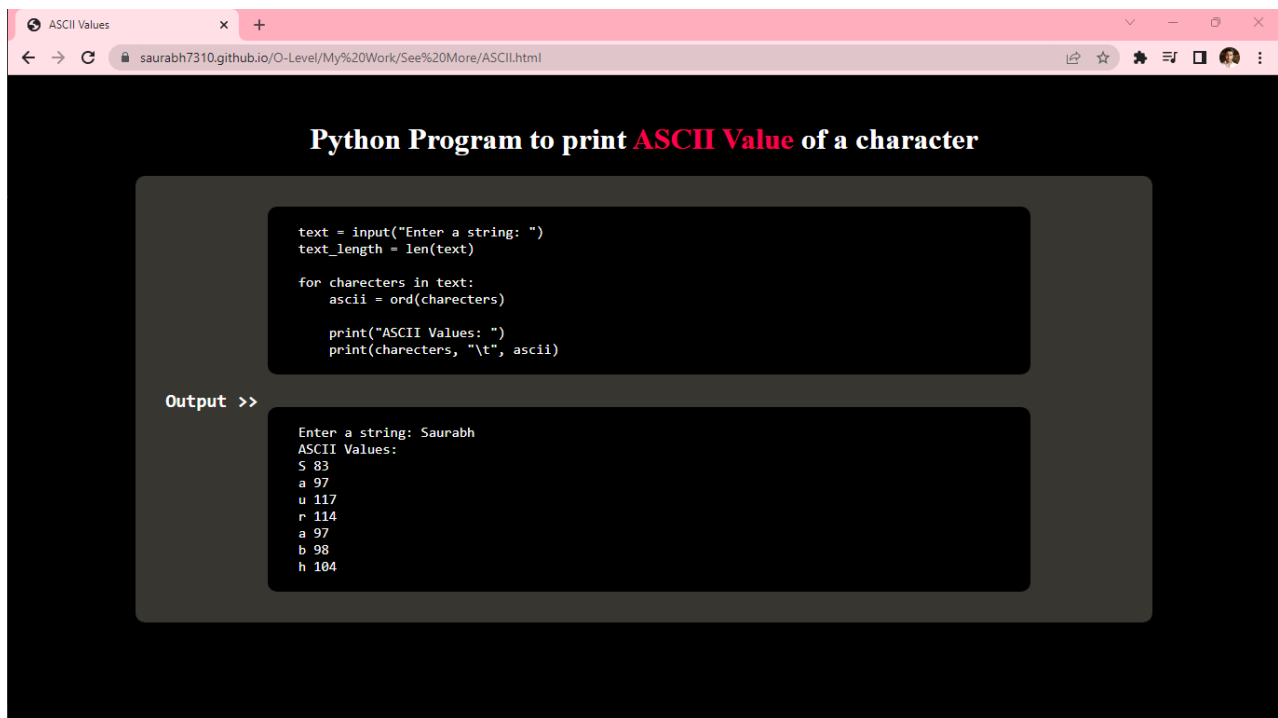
ASCII Values

saurabh7310.github.io/O-Level/My%20Work/See%20More/ASCII.html

Python Program to print ASCII Value of a character

text = input("Enter a string: ")
text_length = len(text)

for charecters in text:
    ascii = ord(charecters)

    print("ASCII Values: ")
    print(charecters, "\t", ascii)

Output >>

Enter a string: Saurabh
ASCII Values:
S 83
a 97
u 117
r 114
a 97
b 98
h 104